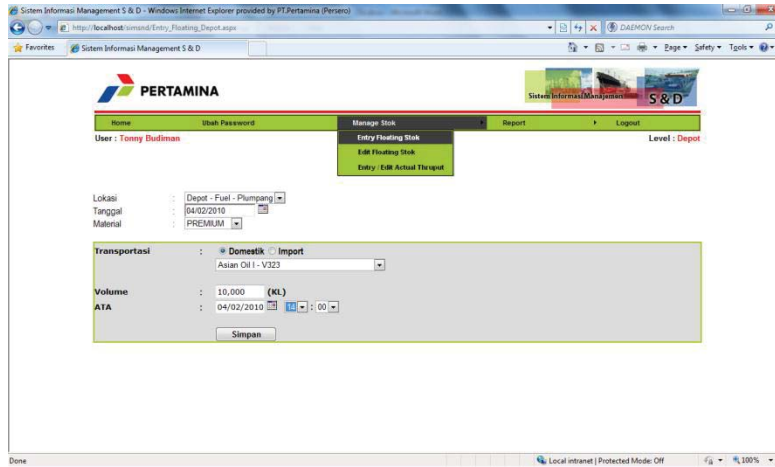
Sistem Informasi Management S & D - Windows Internet Explorer provided by PT.Pertamina (Persero)

http://localhost/simsnd/Entry_Floating_Depot.aspx

DAEMON Search

Favorites

Sistem Informasi Management S & D

Page ▾ Safety ▾ Tools ▾

PERTAMINA

Sistem Informasi Management S & D

Home | Ubah Password | Manage Stok | Report | Logout

Entry Floating Stok

Edit Floating Stok

Entry / Edit Actual Throput

User : Tonny Budiman

Level : Depot

Lokasi : Depot - Fuel - Plumpang

Tanggal : 04/02/2010

Material : PREMIUM

Transportasi : Domestik Import

Asian Oil I - V323

Volume : 10,000 (KL)

ATA : 04/02/2010 14 : 00

Simpan

Done

Local intranet | Protected Mode: Off

100%